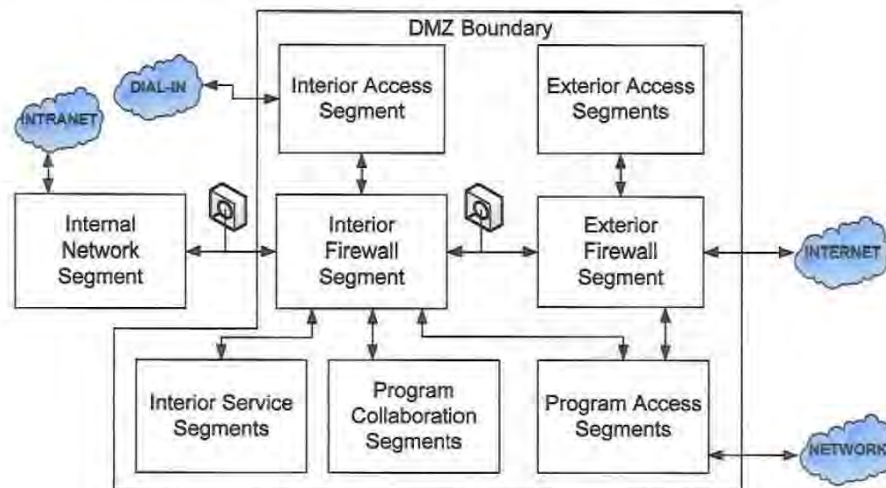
DMZ Boundary

DIAL-IN

Interior Access Segment

Exterior Access Segments

INTRANET

Internal Network Segment

Interior Firewall Segment

Exterior Firewall Segment

INTERNET

Interior Service Segments

Program Collaboration Segments

Program Access Segments

NETWORK